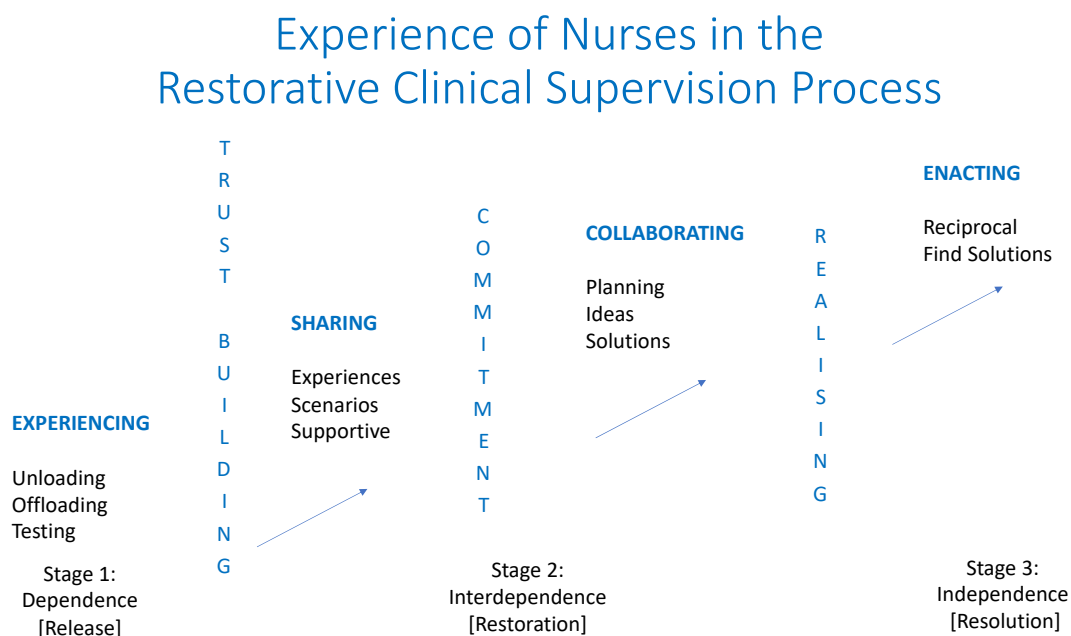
Experience of Nurses in the Restorative Clinical Supervision Process

EXPERIENCING

Unloading
Offloading
Testing

Stage 1:
Dependence
[Release]

TRUST BUILDING

SHARING

Experiences
Scenarios
Supportive

COMMITMENT

Stage 2:
Interdependence
[Restoration]

COLLABORATING

Planning
Ideas
Solutions

REALISING

ENACTING

Reciprocal
Find Solutions

Stage 3:
Independence
[Resolution]